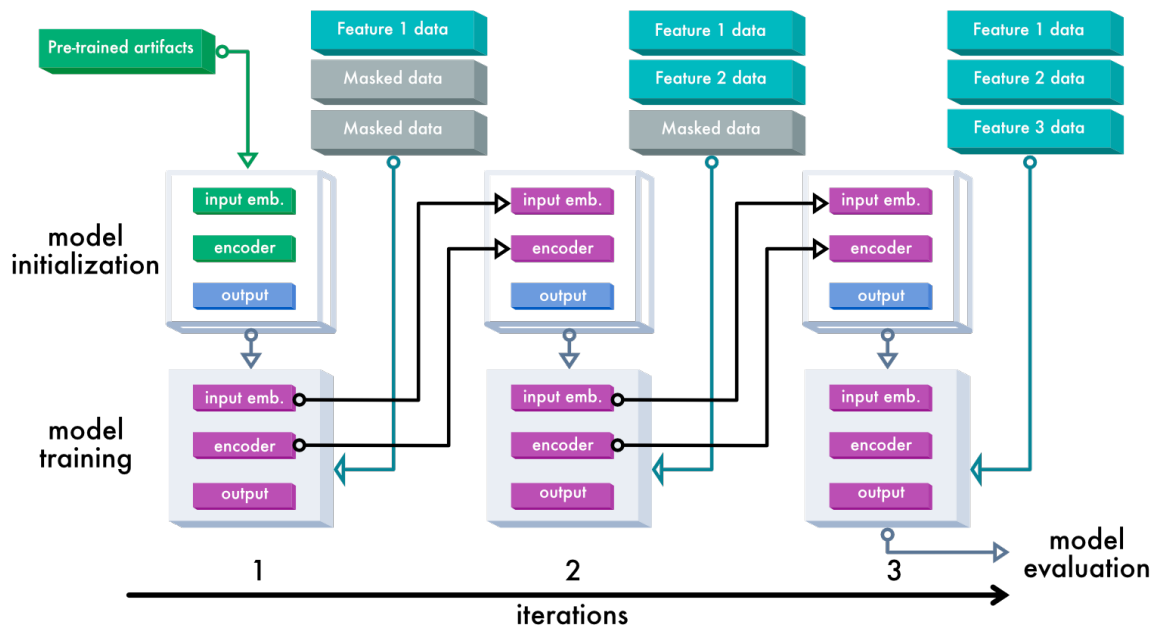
Pre-trained artifacts

Feature 1 data
Masked data
Masked data

Feature 1 data
Feature 2 data
Masked data

Feature 1 data
Feature 2 data
Feature 3 data

model initialization

input emb.
encoder
output

input emb.
encoder
output

input emb.
encoder
output

model training

input emb.
encoder
output

input emb.
encoder
output

input emb.
encoder
output

model evaluation

1
2
3

iterations